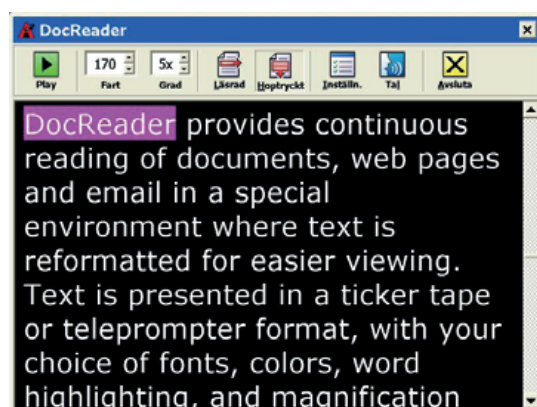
DocReader

Play
170
Fart
5x
Grad
Läsrad
Hoptryckt
Inställn.
Tal
Avsluta

DocReader provides continuous reading of documents, web pages and email in a special environment where text is reformatted for easier viewing. Text is presented in a ticker tape or teleprompter format, with your choice of fonts, colors, word highlighting, and magnification